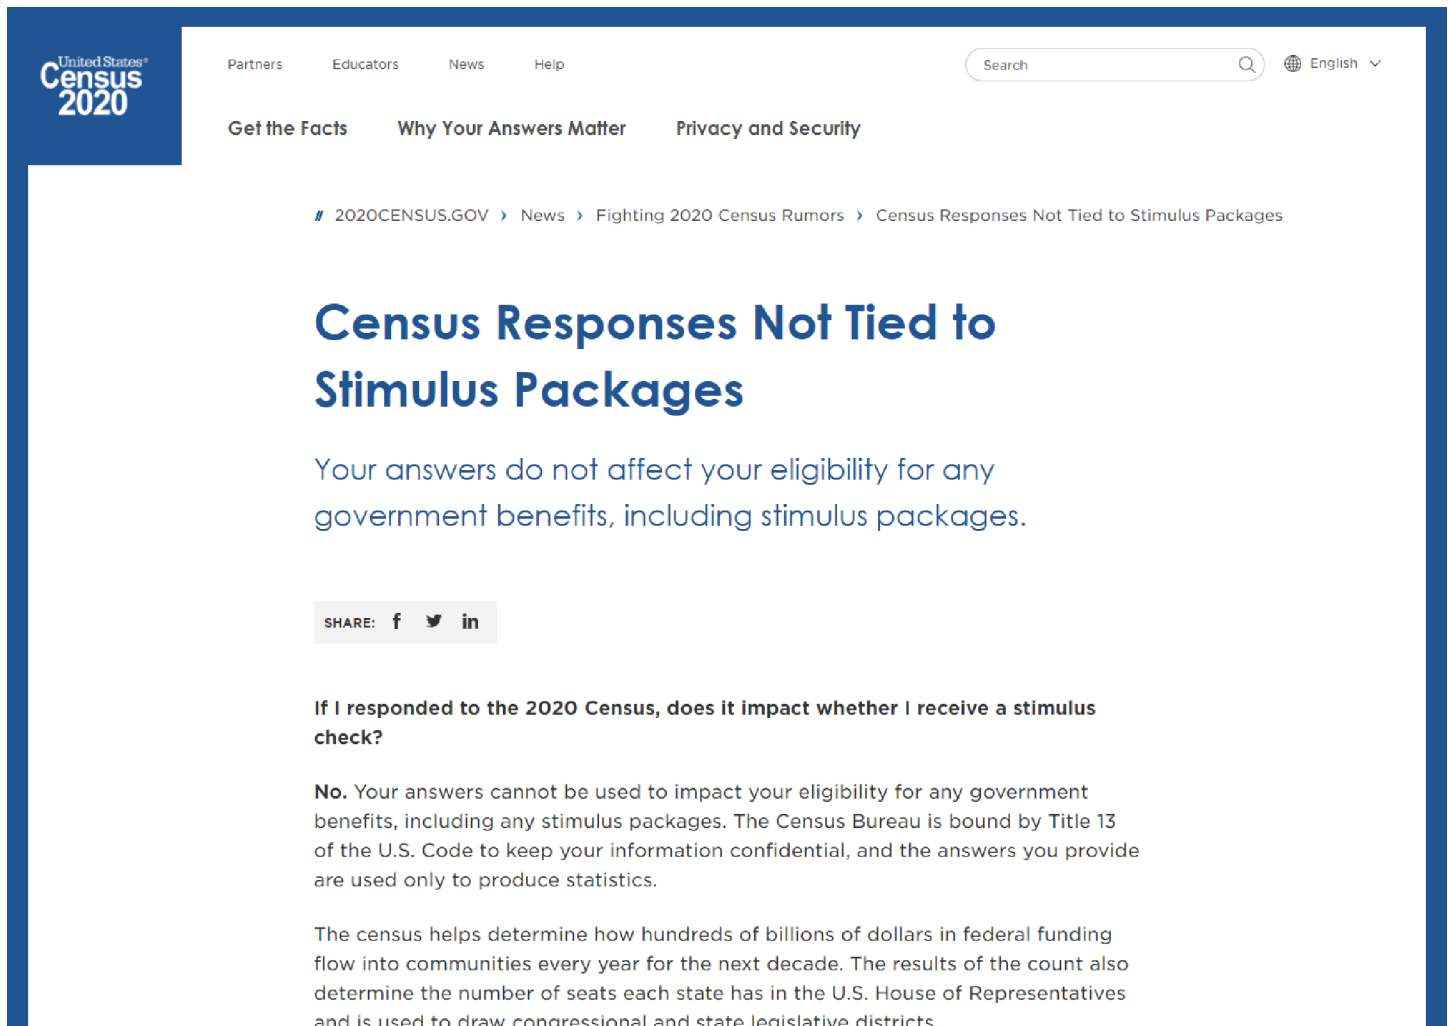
United States® Census 2020

Partners Educators News Help

Search

English

Get the Facts Why Your Answers Matter Privacy and Security

2020CENSUS.GOV › News › Fighting 2020 Census Rumors › Census Responses Not Tied to Stimulus Packages

Census Responses Not Tied to Stimulus Packages

Your answers do not affect your eligibility for any government benefits, including stimulus packages.

SHARE: f in

If I responded to the 2020 Census, does it impact whether I receive a stimulus check?

No. Your answers cannot be used to impact your eligibility for any government benefits, including any stimulus packages. The Census Bureau is bound by Title 13 of the U.S. Code to keep your information confidential, and the answers you provide are used only to produce statistics.

The census helps determine how hundreds of billions of dollars in federal funding flow into communities every year for the next decade. The results of the count also determine the number of seats each state has in the U.S. House of Representatives and is used to draw congressional and state legislative districts.